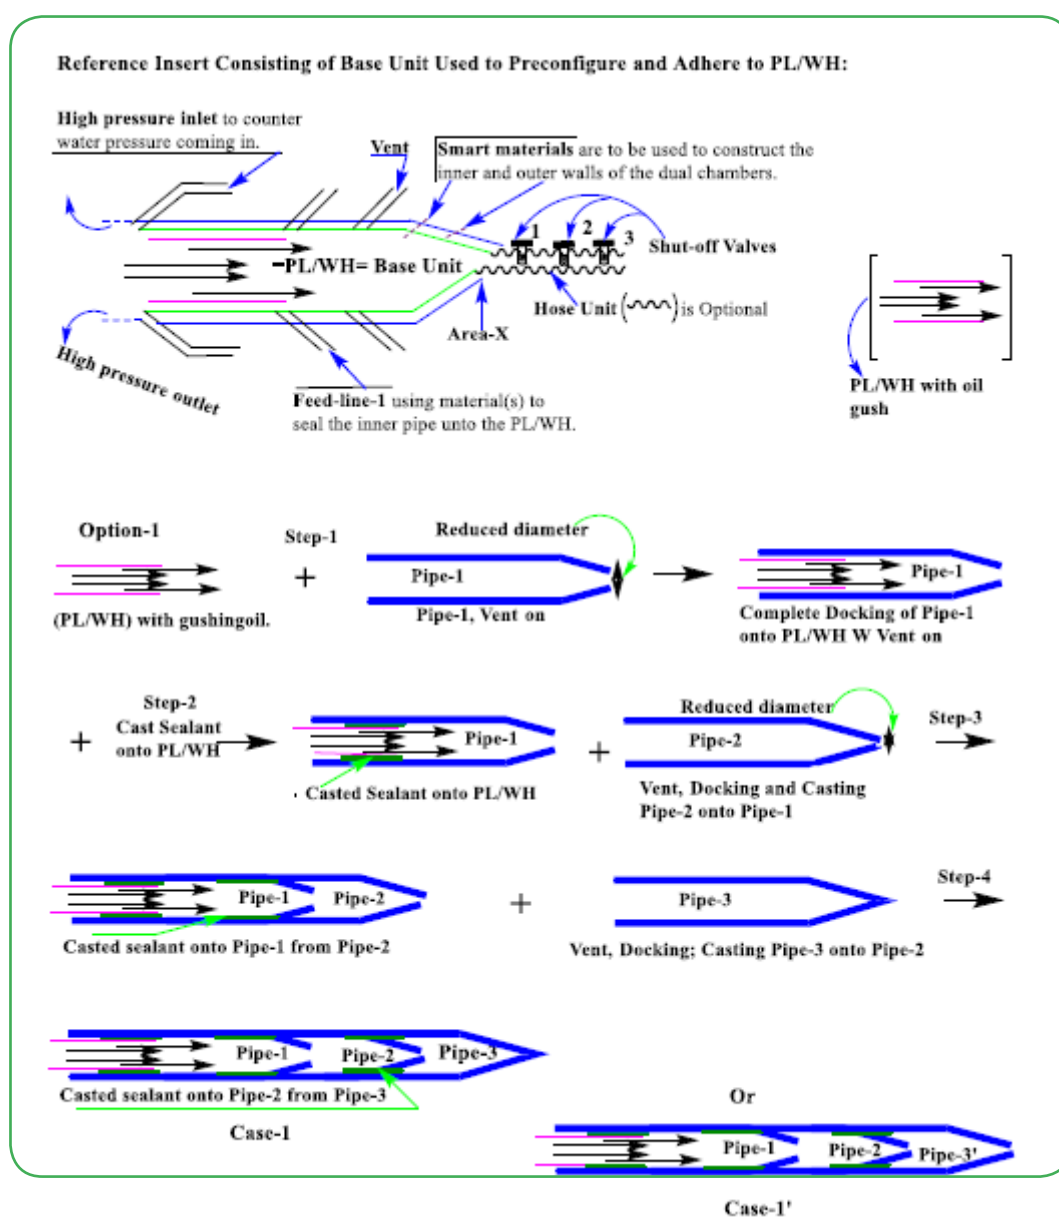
Reference Insert Consisting of Base Unit Used to Preconfigure and Adhere to PL/WH:

High pressure inlet to counter water pressure coming in.

Vent

Smart materials are to be used to construct the inner and outer walls of the dual chambers.

1 2 3 Shut-off Valves

-PL/WH= Base Unit

Hose Unit (〰) is Optional

Area-X

High pressure outlet

Feed-line-1 using material(s) to seal the inner pipe unto the PL/WH.

PL/WH with oil gush

Option-1

Step-1

Reduced diameter

Pipe-1

(PL/WH) with gushingoil.

Pipe-1, Vent on

Pipe-1

Complete Docking of Pipe-1 onto PL/WH W Vent on

Step-2 Cast Sealant onto PL/WH

Pipe-1

Casted Sealant onto PL/WH

Reduced diameter

Pipe-2

Step-3

Vent, Docking and Casting Pipe-2 onto Pipe-1

Pipe-1 Pipe-2

Casted sealant onto Pipe-1 from Pipe-2

Pipe-3

Step-4

Vent, Docking; Casting Pipe-3 onto Pipe-2

Pipe-1 Pipe-2 Pipe-3

Casted sealant onto Pipe-2 from Pipe-3

Case-1

Or

Pipe-1 Pipe-2 Pipe-3'

Case-1'